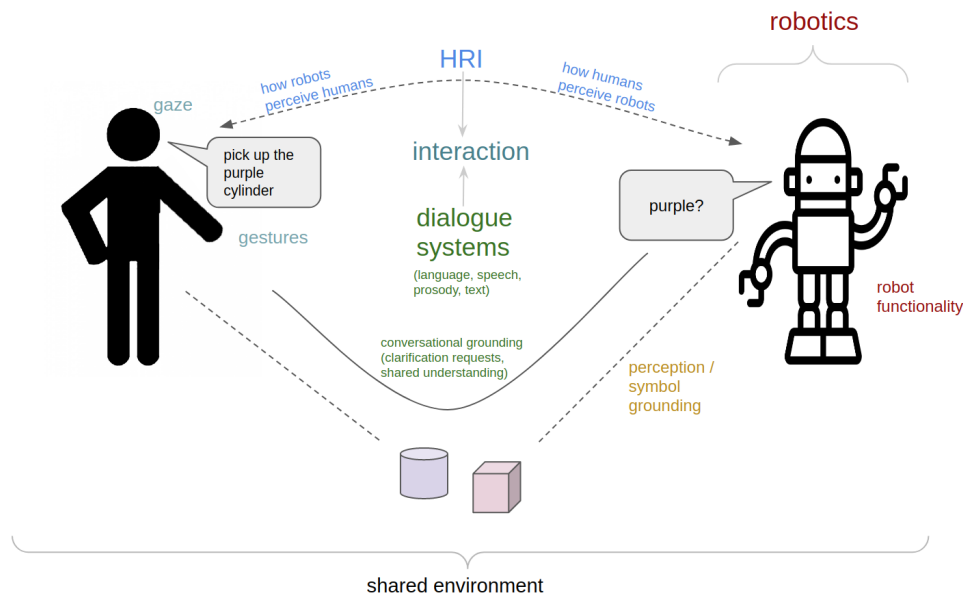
robotics

HRI

how robots perceive humans

how humans perceive robots

gaze

pick up the purple cylinder

interaction

dialogue systems
(language, speech, prosody, text)

purple?

gestures

robot functionality

conversational grounding
(clarification requests, shared understanding)

perception / symbol grounding

shared environment